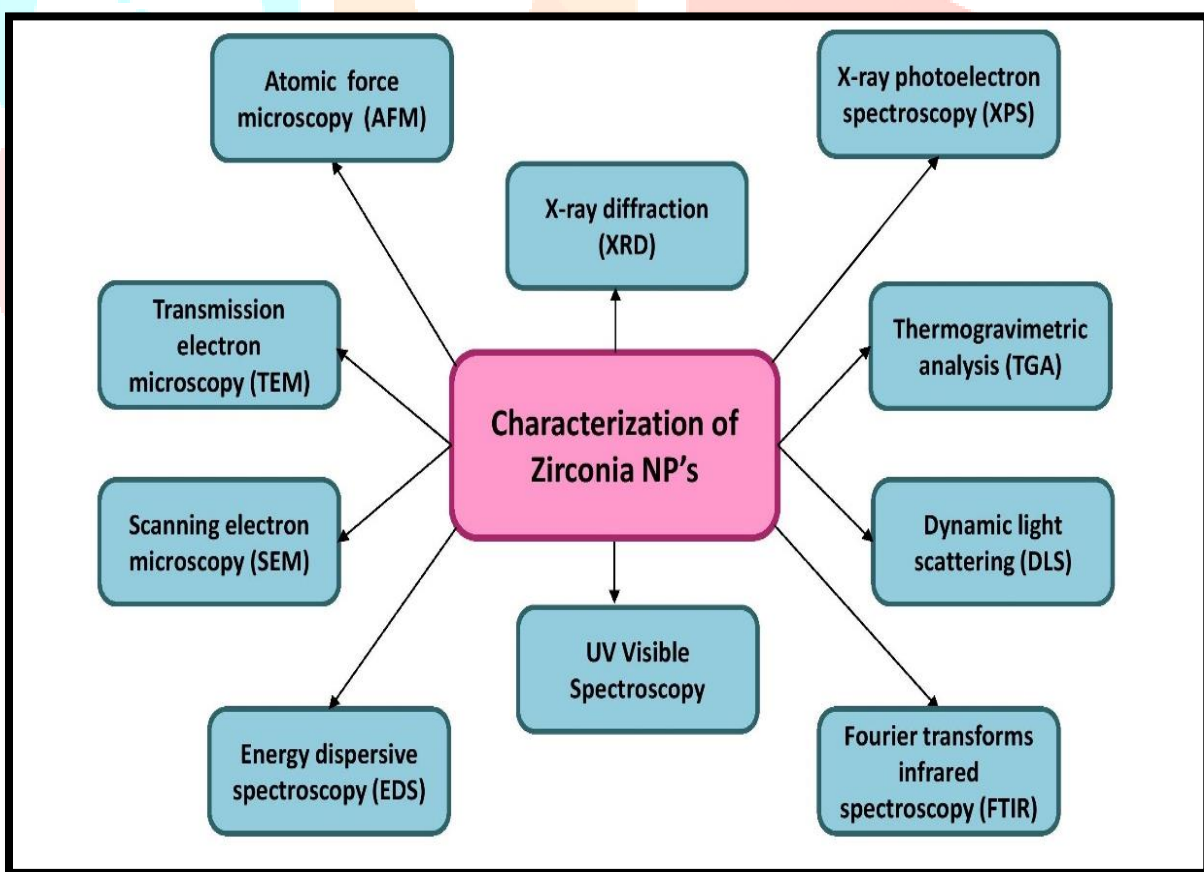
Atomic force microscopy (AFM)

X-ray diffraction (XRD)

X-ray photoelectron spectroscopy (XPS)

Transmission electron microscopy (TEM)

Thermogravimetric analysis (TGA)

Characterization of Zirconia NP’s

Scanning electron microscopy (SEM)

Dynamic light scattering (DLS)

UV Visible Spectroscopy

Energy dispersive spectroscopy (EDS)

Fourier transforms infrared spectroscopy (FTIR)